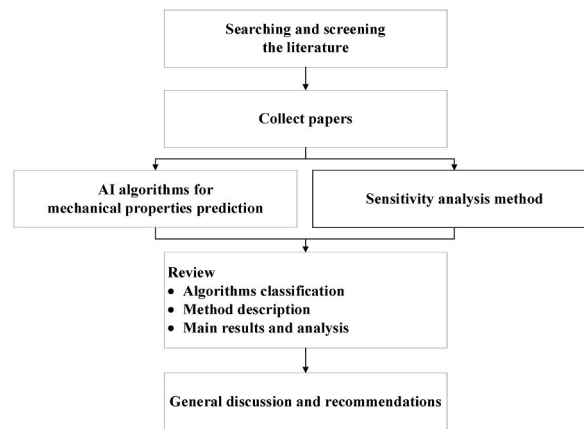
Searching and screening the literature

Collect papers

AI algorithms for mechanical properties prediction

Sensitivity analysis method

Review
• Algorithms classification
• Method description
• Main results and analysis

General discussion and recommendations